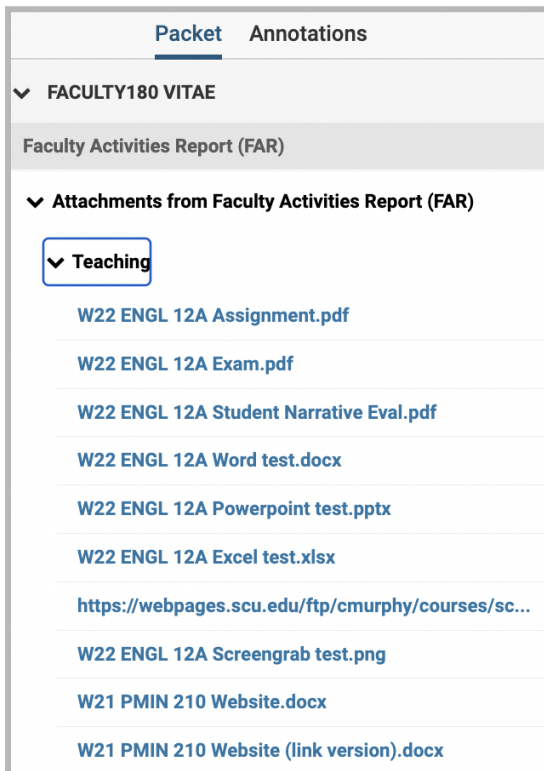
Packet Annotations

FACULTY180 VITAE

Faculty Activities Report (FAR)

Attachments from Faculty Activities Report (FAR)

Teaching

W22 ENGL 12A Assignment.pdf

W22 ENGL 12A Exam.pdf

W22 ENGL 12A Student Narrative Eval.pdf

W22 ENGL 12A Word test.docx

W22 ENGL 12A Powerpoint test.pptx

W22 ENGL 12A Excel test.xlsx

https://webpages.scu.edu/ftp/cmurphy/courses/sc...

W22 ENGL 12A Screengrab test.png

W21 PMIN 210 Website.docx

W21 PMIN 210 Website (link version).docx